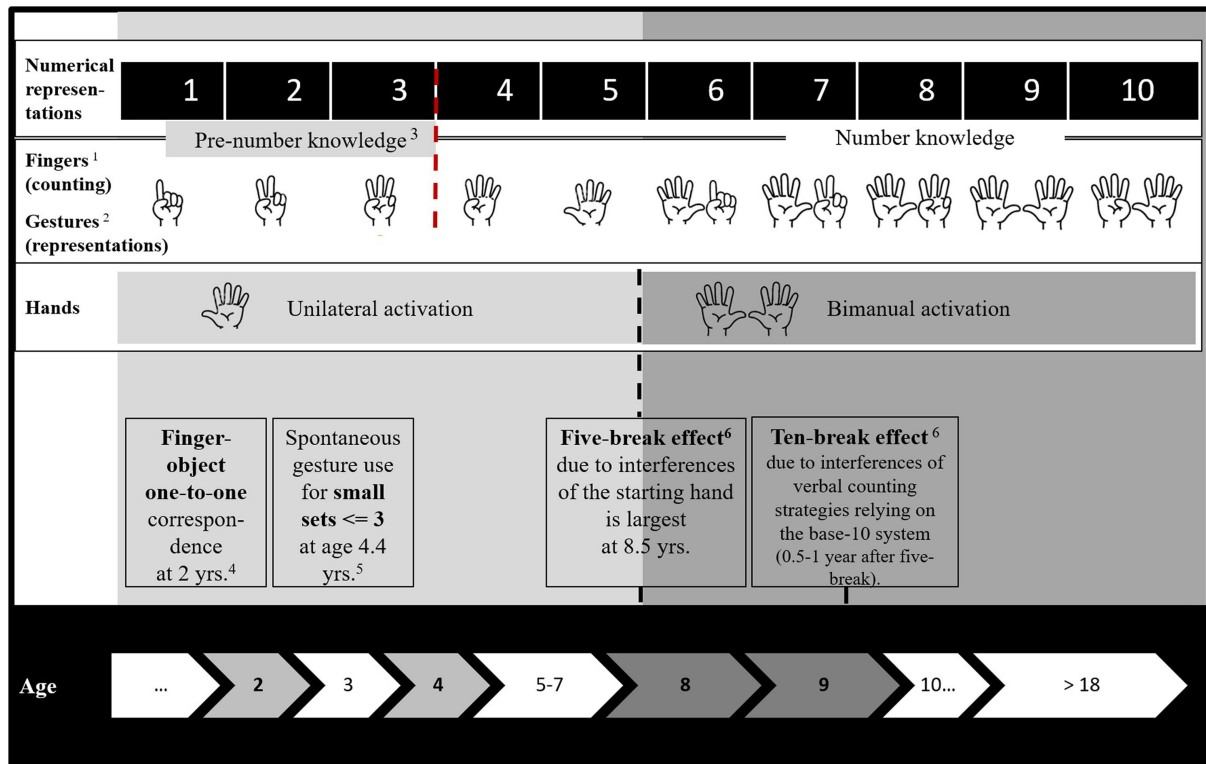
Numerical representations

| 1 | 2 | 3 | 4 | 5 | 6 | 7 | 8 | 9 | 10 |
|---|---|---|---|---|---|---|---|---|---|

Pre-number knowledge $^3$

Number knowledge

Fingers $^1$ (counting)

Gestures $^2$ (representations)

Hands

Unilateral activation

Bimanual activation

**Finger-object one-to-one** correspondence at 2 yrs.$^4$

Spontaneous gesture use for **small sets <= 3** at age 4.4 yrs.$^5$

**Five-break effect**$^6$ due to interferences of the starting hand is largest at 8.5 yrs.

**Ten-break effect** $^6$ due to interferences of verbal counting strategies relying on the base-10 system (0.5-1 year after five-break).

Age

...

2

3

4

5-7

8

9

10...

> 18